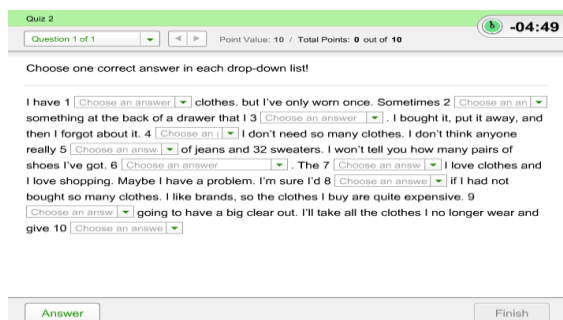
Quiz 2

Question 1 of 1

Point Value: 10 / Total Points: 0 out of 10

-04:49

Choose one correct answer in each drop-down list!

I have 1 Choose an answer clothes. but I've only worn once. Sometimes 2 Choose an an something at the back of a drawer that I 3 Choose an answer . I bought it, put it away, and then I forgot about it. 4 Choose an i I don't need so many clothes. I don't think anyone really 5 Choose an answ of jeans and 32 sweaters. I won't tell you how many pairs of shoes I've got. 6 Choose an answer . The 7 Choose an answ I love clothes and I love shopping. Maybe I have a problem. I'm sure I'd 8 Choose an answe if I had not bought so many clothes. I like brands, so the clothes I buy are quite expensive. 9 Choose an answ going to have a big clear out. I'll take all the clothes I no longer wear and give 10 Choose an answe

Answer

Finish